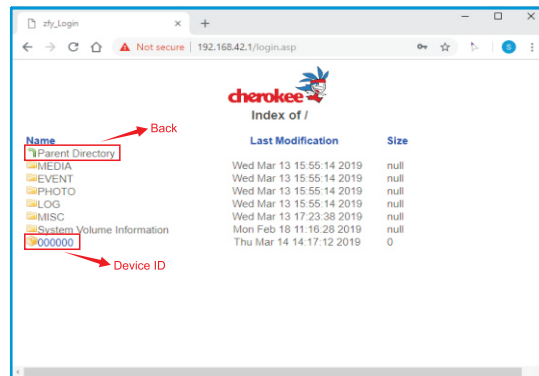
zfy_Login ×  +

Not secure | 192.168.42.1/login.asp

S

cherokee

Index of /

Back

| Name | Last Modification | Size |
|---|---|---|
| Parent Directory | | |
| MEDIA | Wed Mar 13 15:55:14 2019 | null |
| EVENT | Wed Mar 13 15:55:14 2019 | null |
| PHOTO | Wed Mar 13 15:55:14 2019 | null |
| LOG | Wed Mar 13 15:55:14 2019 | null |
| MISC | Wed Mar 13 17:23:38 2019 | null |
| System Volume Information | Mon Feb 18 11:16:28 2019 | null |
| 000000 | Thu Mar 14 14:17:12 2019 | 0 |

Device ID